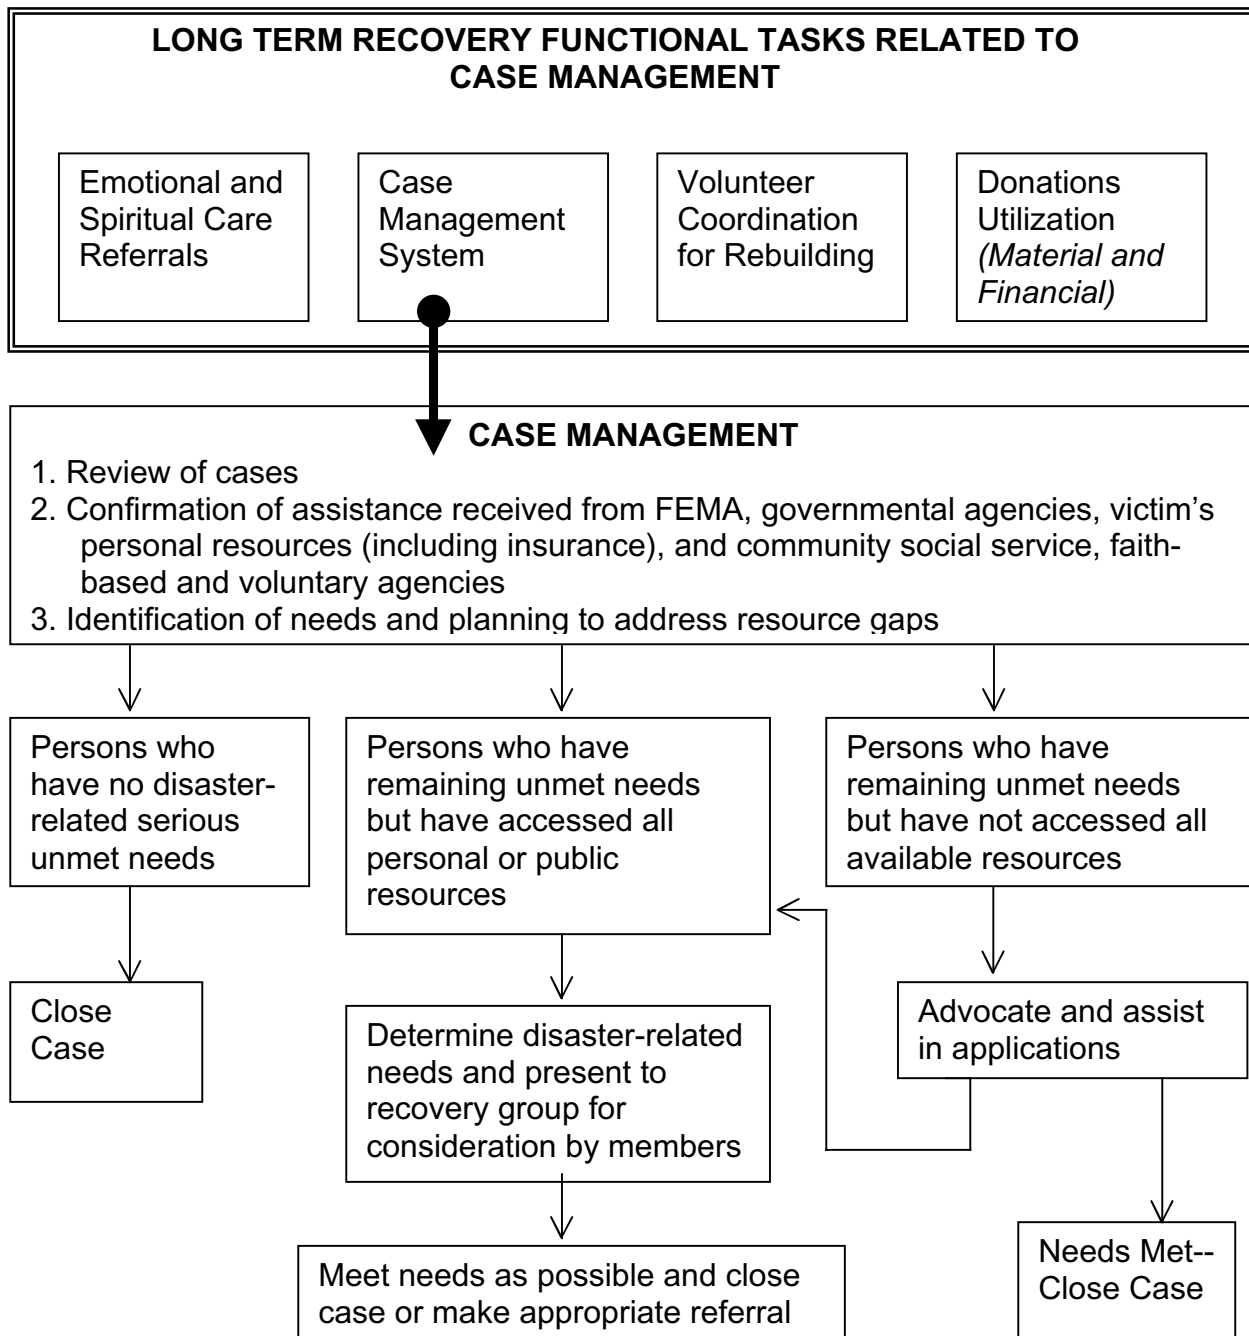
LONG TERM RECOVERY FUNCTIONAL TASKS RELATED TO CASE MANAGEMENT

Emotional and Spiritual Care Referrals

Case Management System

Volunteer Coordination for Rebuilding

Donations Utilization *(Material and Financial)*

CASE MANAGEMENT

1. Review of cases
2. Confirmation of assistance received from FEMA, governmental agencies, victim's personal resources (including insurance), and community social service, faith-based and voluntary agencies
3. Identification of needs and planning to address resource gaps

Persons who have no disaster-related serious unmet needs

Persons who have remaining unmet needs but have accessed all personal or public resources

Persons who have remaining unmet needs but have not accessed all available resources

Close Case

Determine disaster-related needs and present to recovery group for consideration by members

Advocate and assist in applications

Meet needs as possible and close case or make appropriate referral

Needs Met-- Close Case